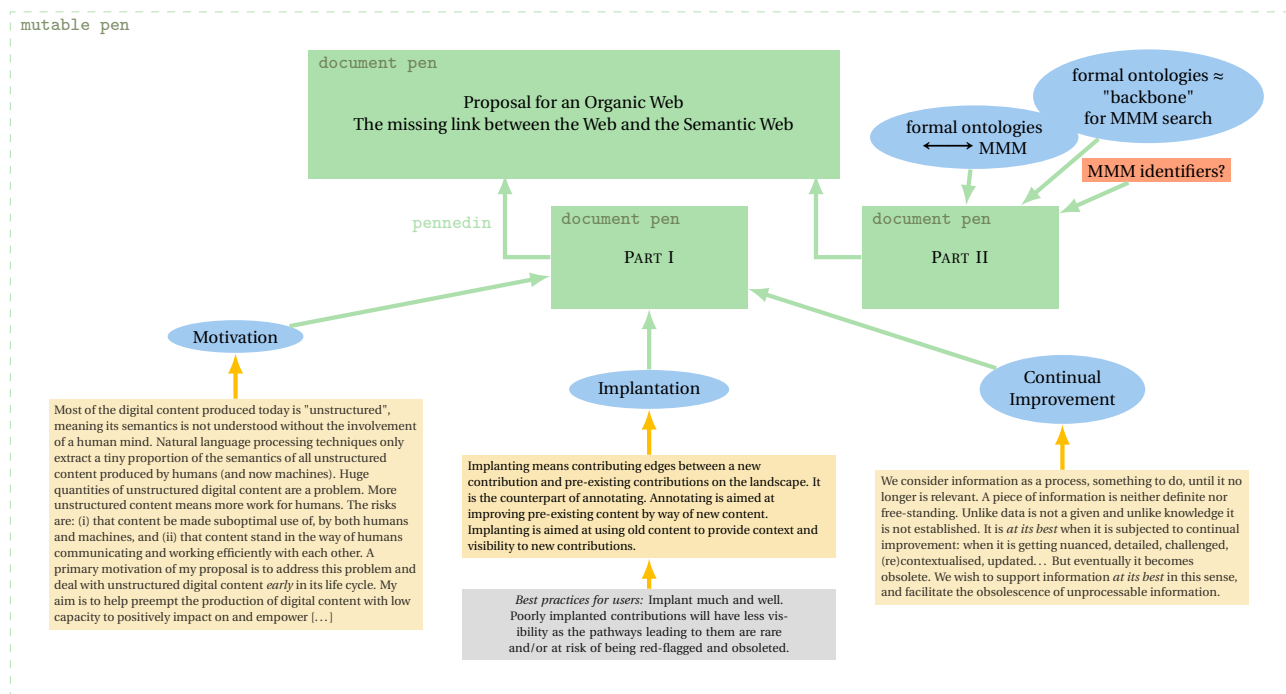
mutable pen

document pen

Proposal for an Organic Web
The missing link between the Web and the Semantic Web

formal ontologies ≈ "backbone" for MMM search

formal ontologies $\longleftrightarrow$ MMM

MMM identifiers?

pennedin

document pen

Part I

document pen

Part II

Motivation

Implantation

Continual Improvement

Most of the digital content produced today is "unstructured", meaning its semantics is not understood without the involvement of a human mind. Natural language processing techniques only extract a tiny proportion of the semantics of all unstructured content produced by humans (and now machines). Huge quantities of unstructured digital content are a problem. More unstructured content means more work for humans. The risks are: (i) that content be made suboptimal use of, by both humans and machines, and (ii) that content stand in the way of humans communicating and working efficiently with each other. A primary motivation of my proposal is to address this problem and deal with unstructured digital content *early* in its life cycle. My aim is to help preempt the production of digital content with low capacity to positively impact on and empower [. . . ]

Implanting means contributing edges between a new contribution and pre-existing contributions on the landscape. It is the counterpart of annotating. Annotating is aimed at improving pre-existing content by way of new content. Implanting is aimed at using old content to provide context and visibility to new contributions.

*Best practices for users:* Implant much and well. Poorly implanted contributions will have less visibility as the pathways leading to them are rare and/or at risk of being red-flagged and obsoleted.

We consider information as a process, something to do, until it no longer is relevant. A piece of information is neither definite nor free-standing. Unlike data is not a given and unlike knowledge it is not established. It is *at its best* when it is subjected to continual improvement: when it is getting nuanced, detailed, challenged, (re)contextualised, updated. . . But eventually it becomes obsolete. We wish to support information *at its best* in this sense, and facilitate the obsolescence of unprocessable information.